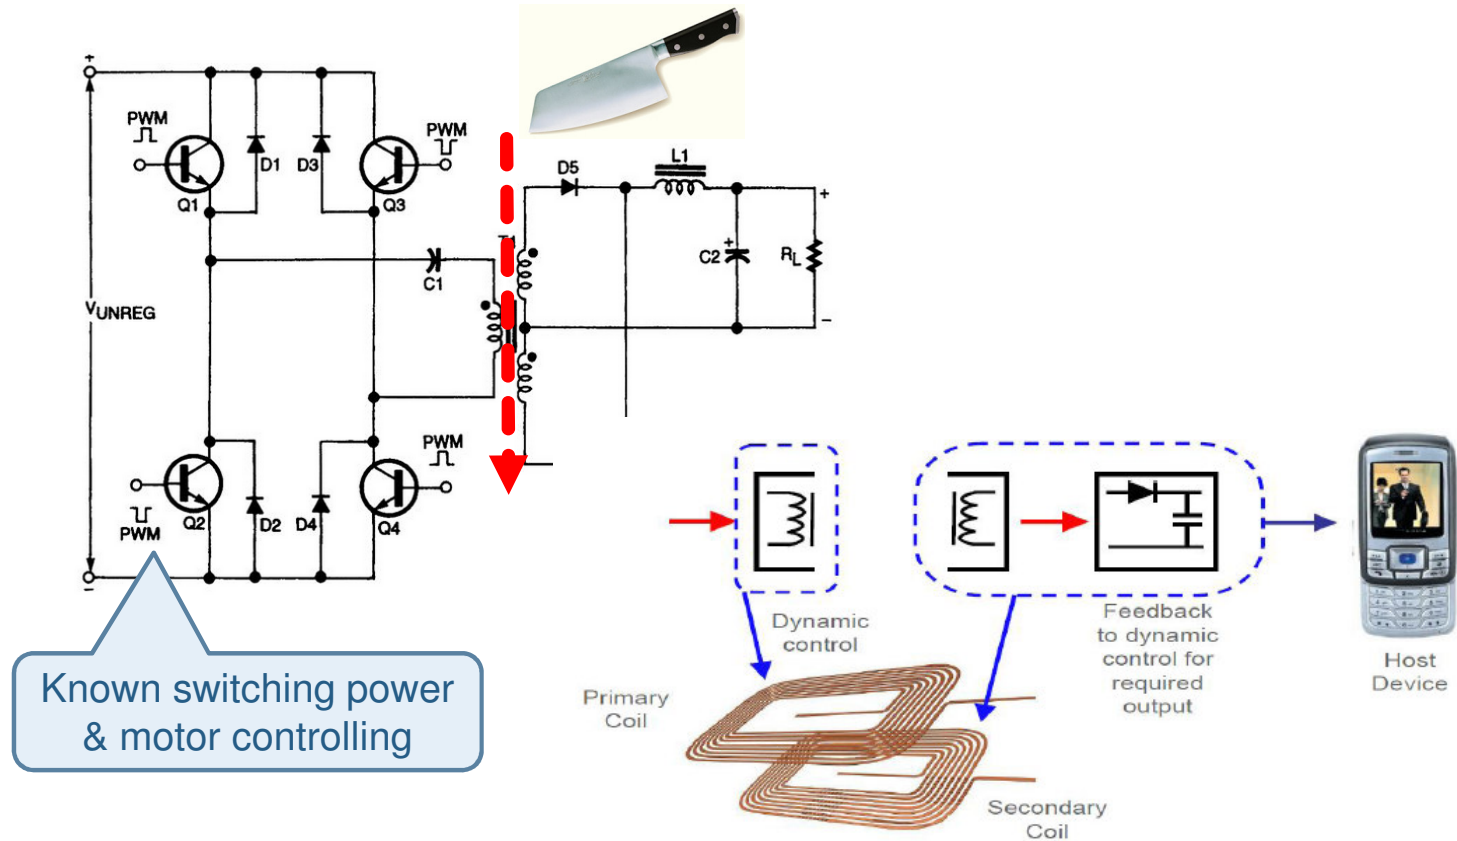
+
PWM
PWM
D1
D3
Q1
Q3
D5
L1
+
T1
C2
$R_L$
C1
$V_{UNREG}$
−
PWM
PWM
Q2
D2
D4
Q4
−

Known switching power & motor controlling

Dynamic control

Primary Coil

Feedback to dynamic control for required output

Host Device

Secondary Coil